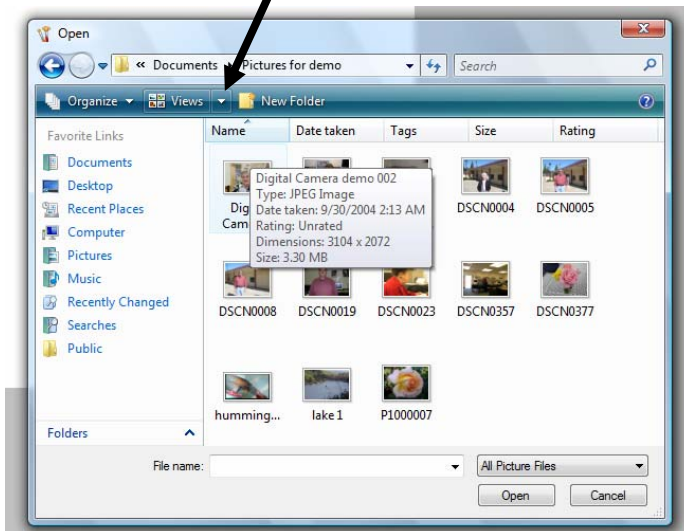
Open

« Documents ▸ Pictures for demo

Search

Organize ▾ Views ▾ New Folder

Favorite Links

Documents
Desktop
Recent Places
Computer
Pictures
Music
Recently Changed
Searches
Public

Folders

Name Date taken Tags Size Rating

Dig
Cam

Digital Camera demo 002
Type: JPEG Image
Date taken: 9/30/2004 2:13 AM
Rating: Unrated
Dimensions: 3104 x 2072
Size: 3.30 MB

DSCN0004 DSCN0005

DSCN0008 DSCN0019 DSCN0023 DSCN0357 DSCN0377

humming... lake 1 P1000007

File name:

All Picture Files

Open Cancel